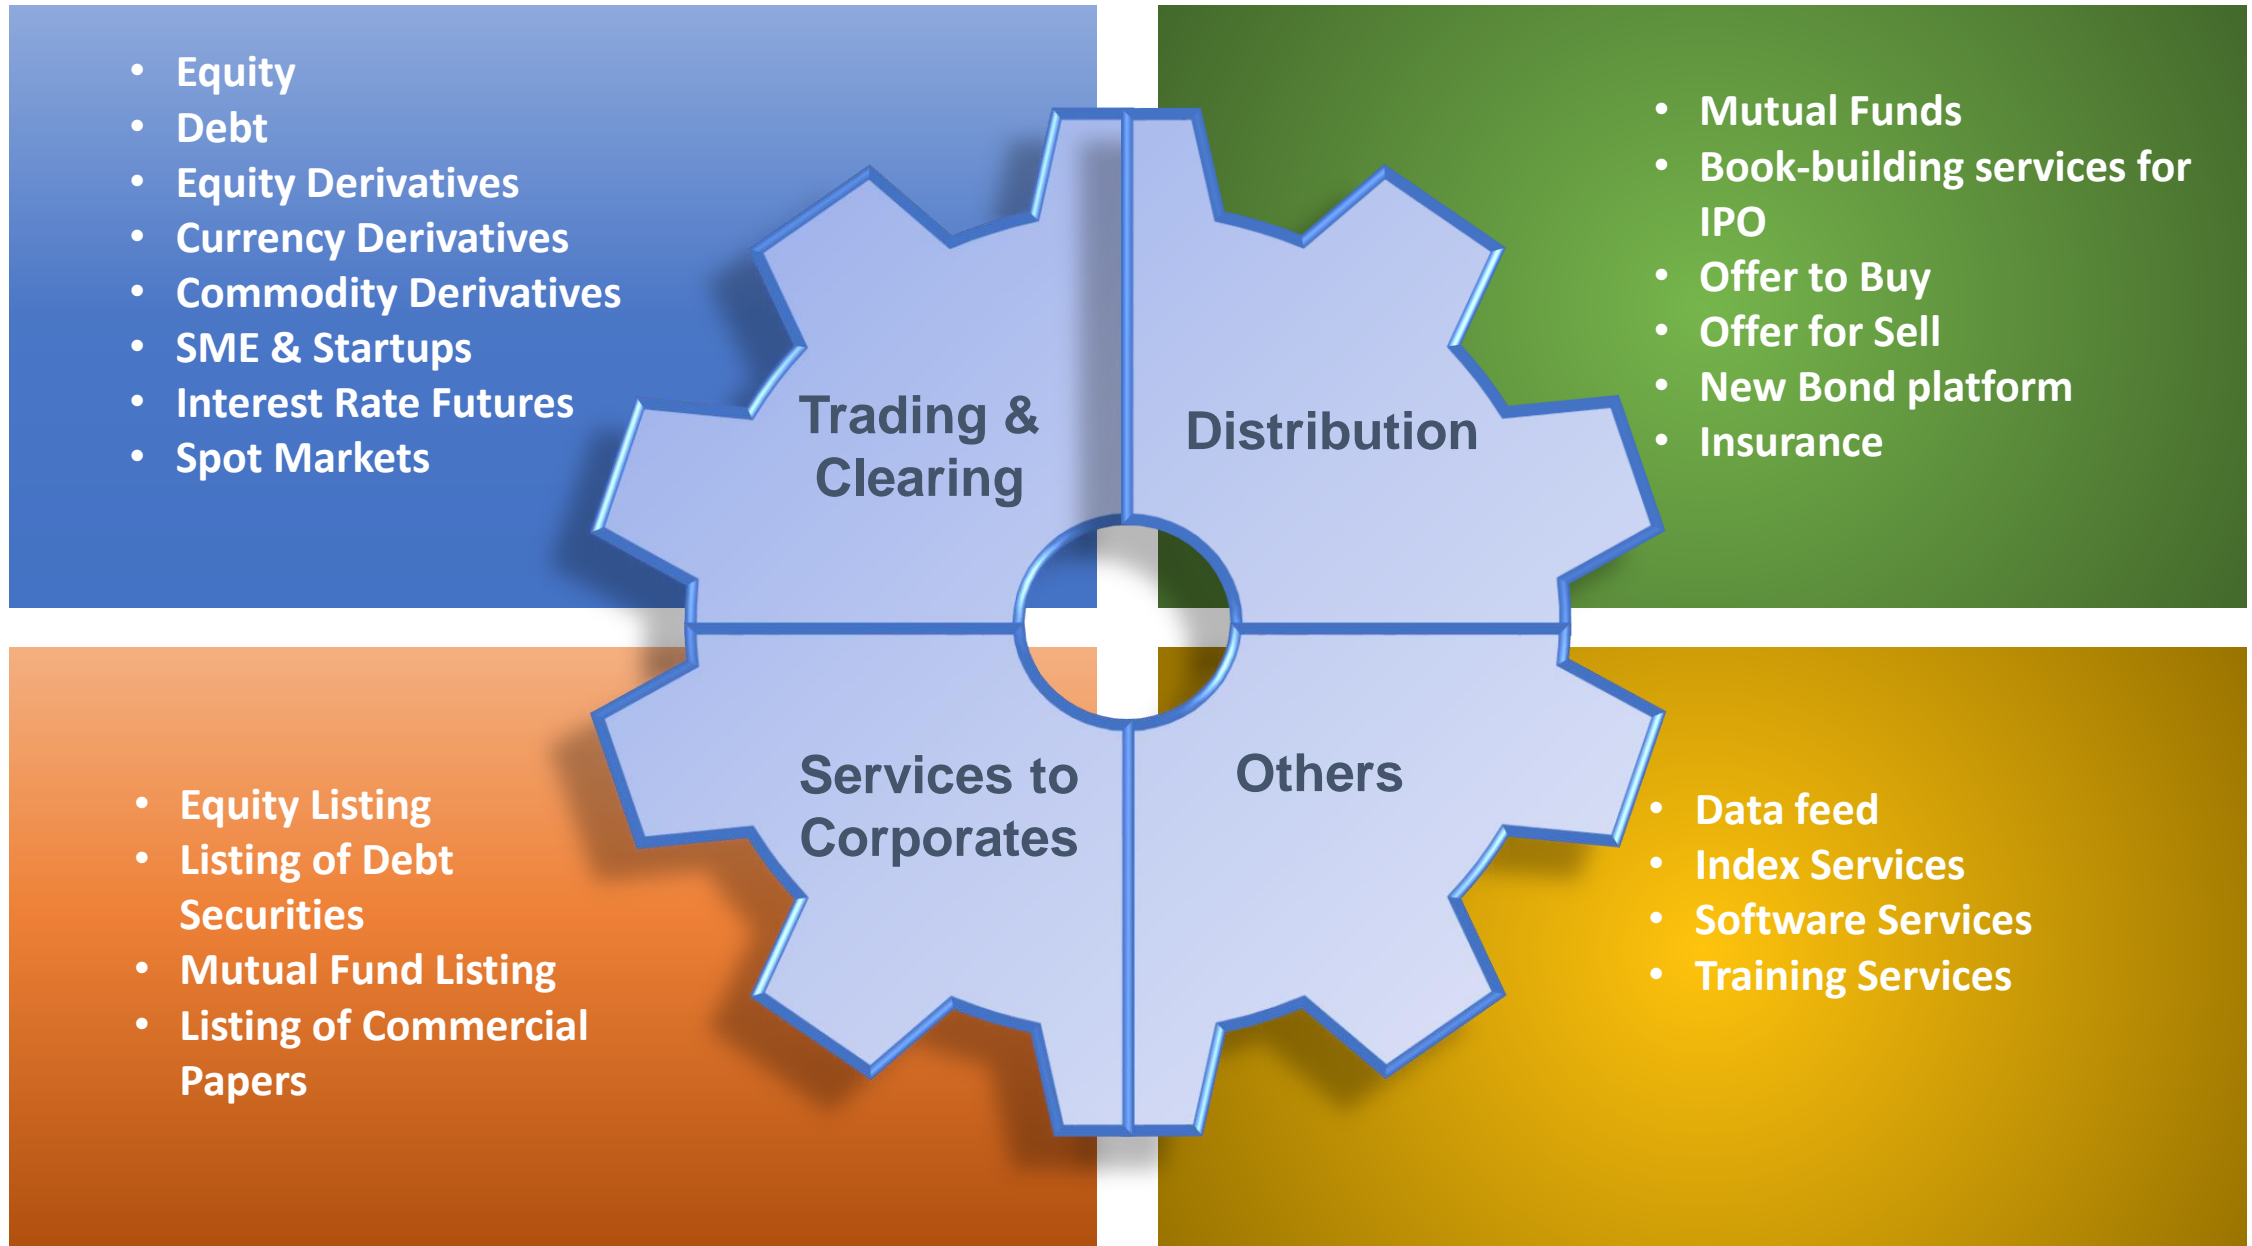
- Equity
- Debt
- Equity Derivatives
- Currency Derivatives
- Commodity Derivatives
- SME & Startups
- Interest Rate Futures
- Spot Markets

Trading & Clearing

Distribution

- Mutual Funds
- Book-building services for IPO
- Offer to Buy
- Offer for Sell
- New Bond platform
- Insurance

Services to Corporates

Others

- Equity Listing
- Listing of Debt Securities
- Mutual Fund Listing
- Listing of Commercial Papers

- Data feed
- Index Services
- Software Services
- Training Services